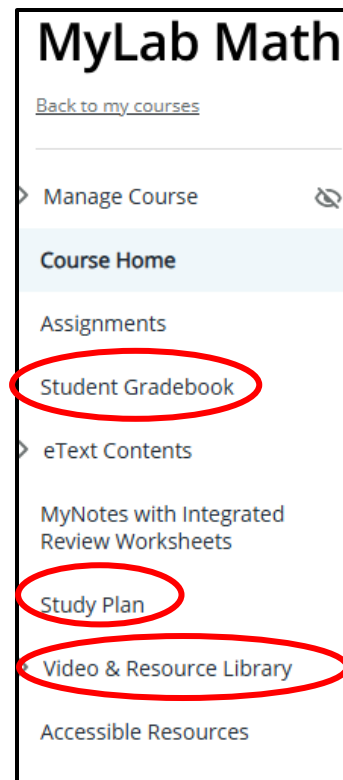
MyLab Math

Back to my courses

Manage Course

Course Home

Assignments

Student Gradebook

eText Contents

MyNotes with Integrated Review Worksheets

Study Plan

Video & Resource Library

Accessible Resources